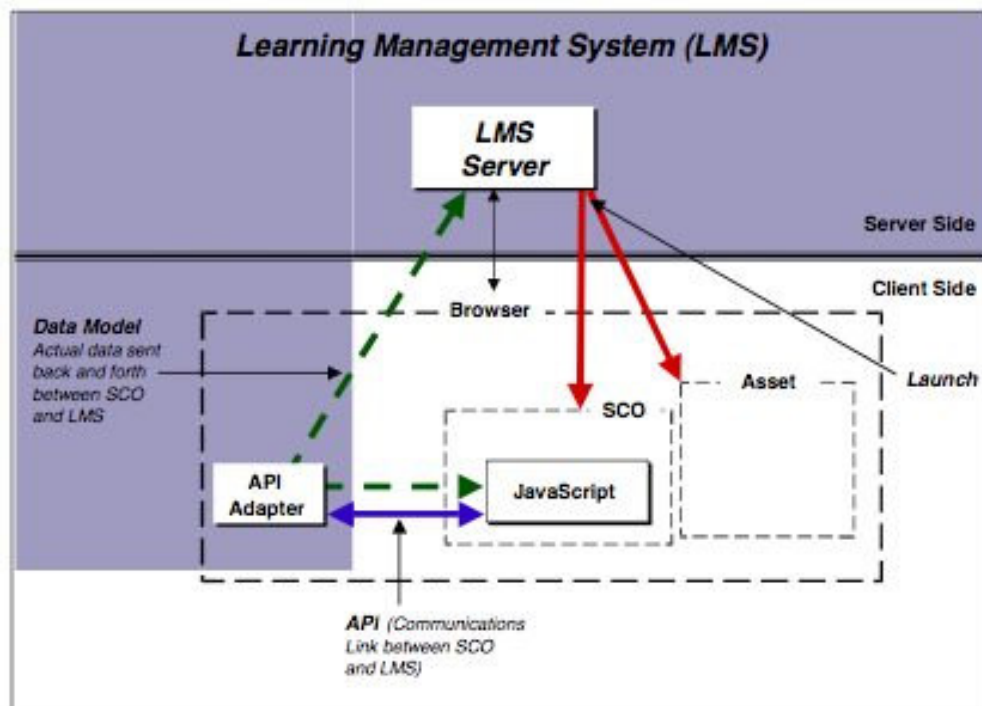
Learning Management System (LMS)

LMS Server

Server Side

Client Side

Browser

Data Model
Actual data sent back and forth between SCO and LMS

Asset

Launch

SCO

API Adapter

JavaScript

API (Communications Link between SCO and LMS)